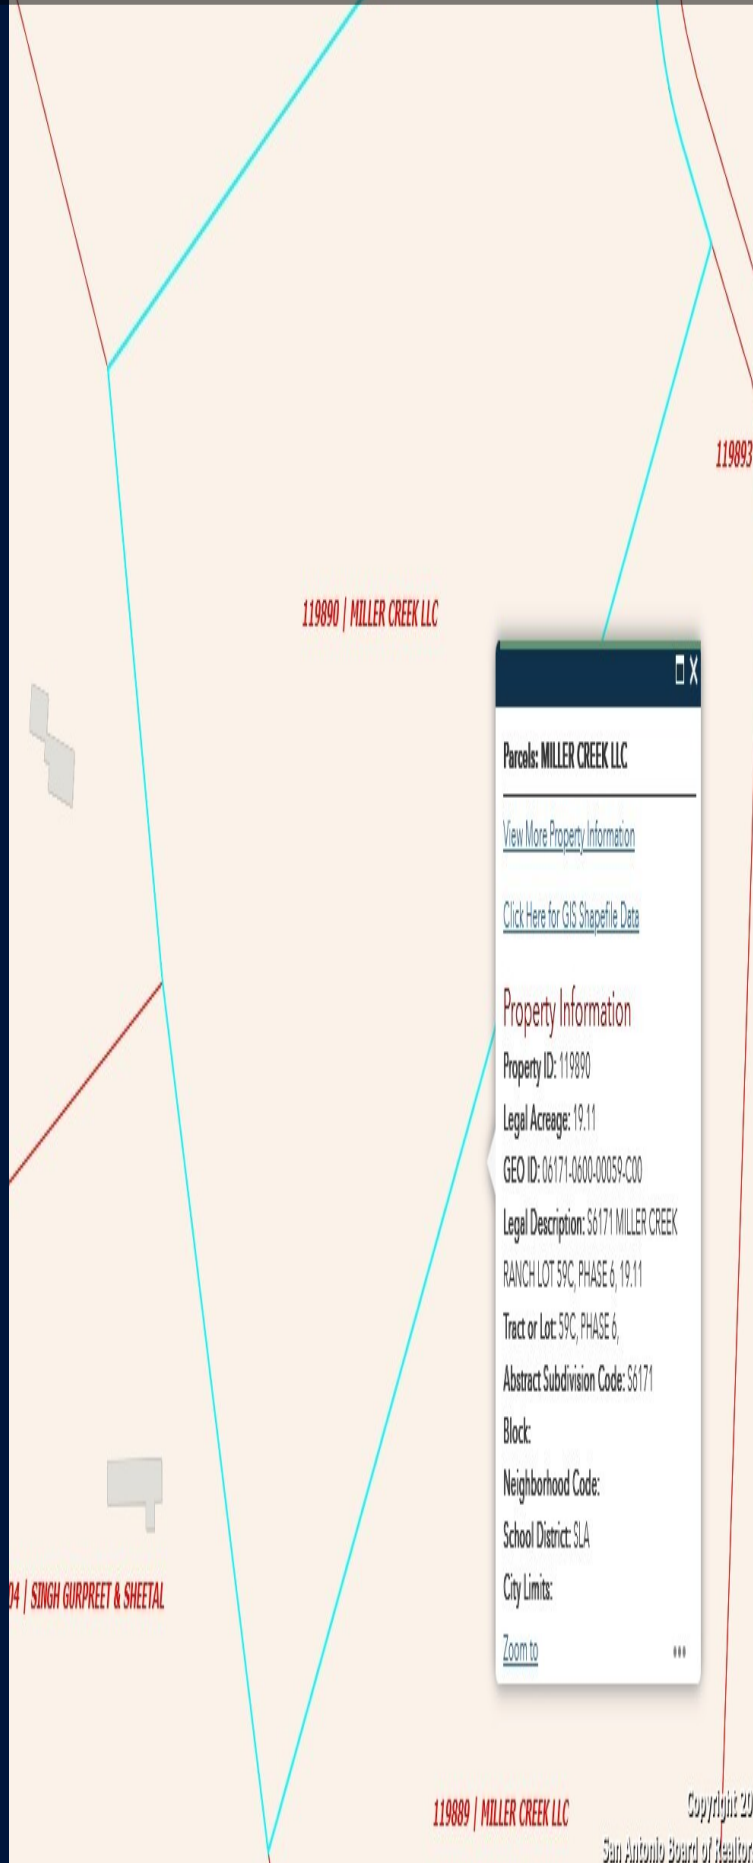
119893

119890 | MILLER CREEK LLC

Parcels: MILLER CREEK LLC

View More Property Information

Click Here for GIS Shapefile Data

Property Information

Property ID: 119890

Legal Acreage: 19.11

GEO ID: 06171-0600-00059-C00

Legal Description: S6171 MILLER CREEK RANCH LOT 59C, PHASE 6, 19.11

Tract or Lot: 59C, PHASE 6,

Abstract Subdivision Code: S6171

Block:

Neighborhood Code:

School District: SLA

City Limits:

Zoom to

04 | SINGH GURPREET & SHEETAL

119889 | MILLER CREEK LLC

Copyright 20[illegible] San Antonio Board of Realtor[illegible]